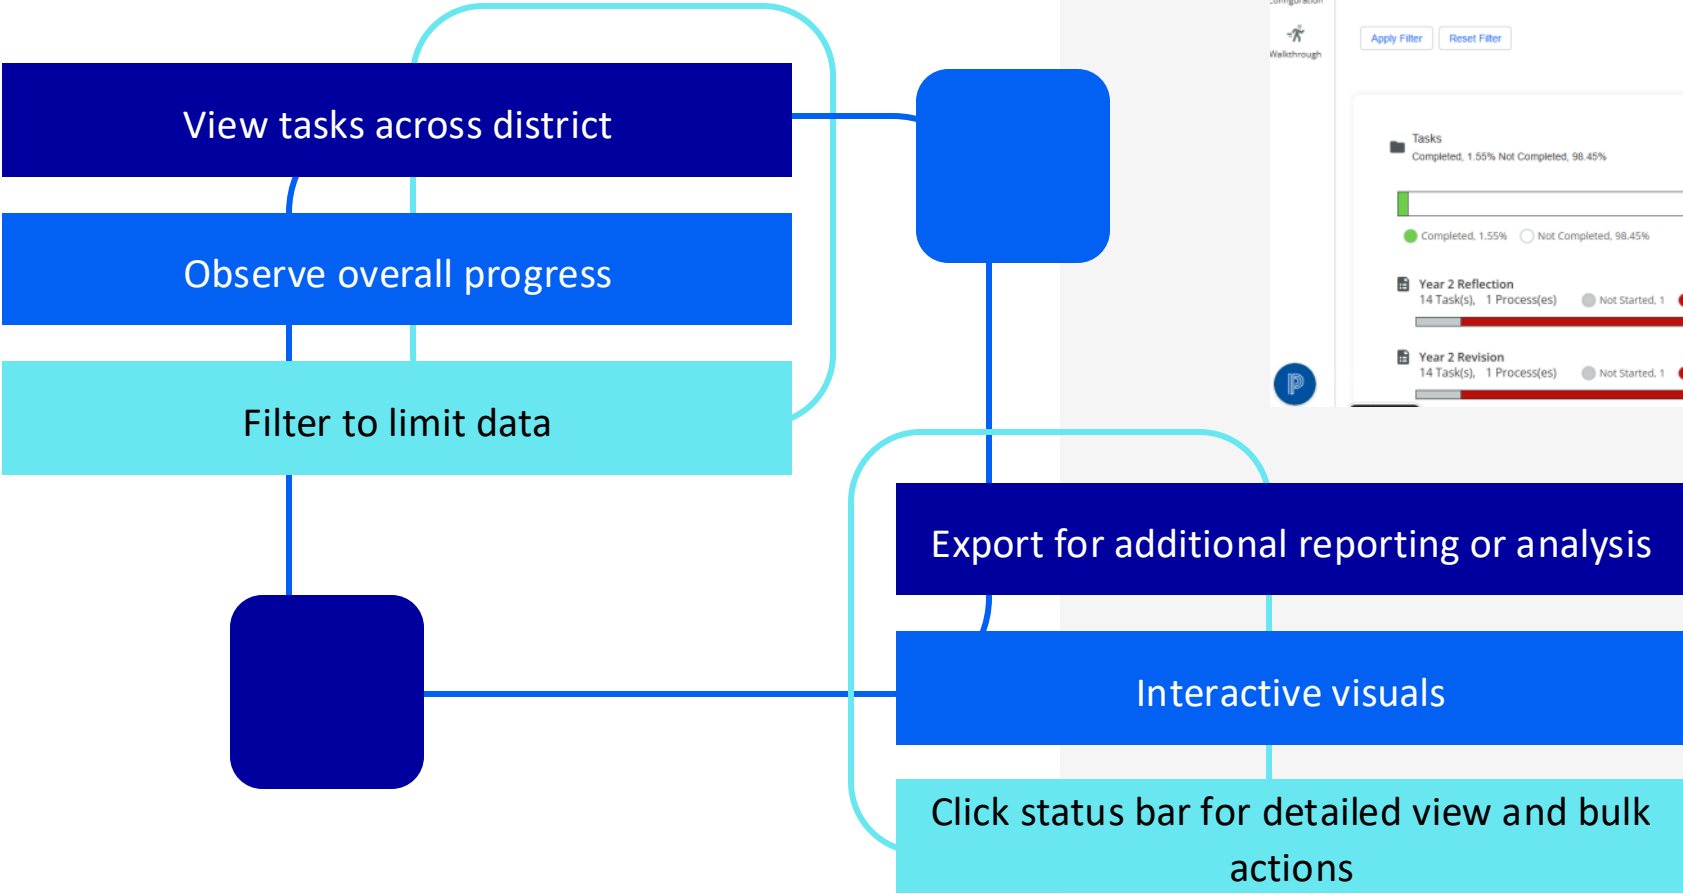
View tasks across district

Observe overall progress

Filter to limit data

Walkthrough

Apply Filter

Reset Filter

Tasks

Completed, 1.55% Not Completed, 98.45%

Completed, 1.55%

Not Completed, 98.45%

Year 2 Reflection

14 Task(s), 1 Process(es)

Not Started, 1

Year 2 Revision

14 Task(s), 1 Process(es)

Not Started, 1

Export for additional reporting or analysis

Interactive visuals

Click status bar for detailed view and bulk actions